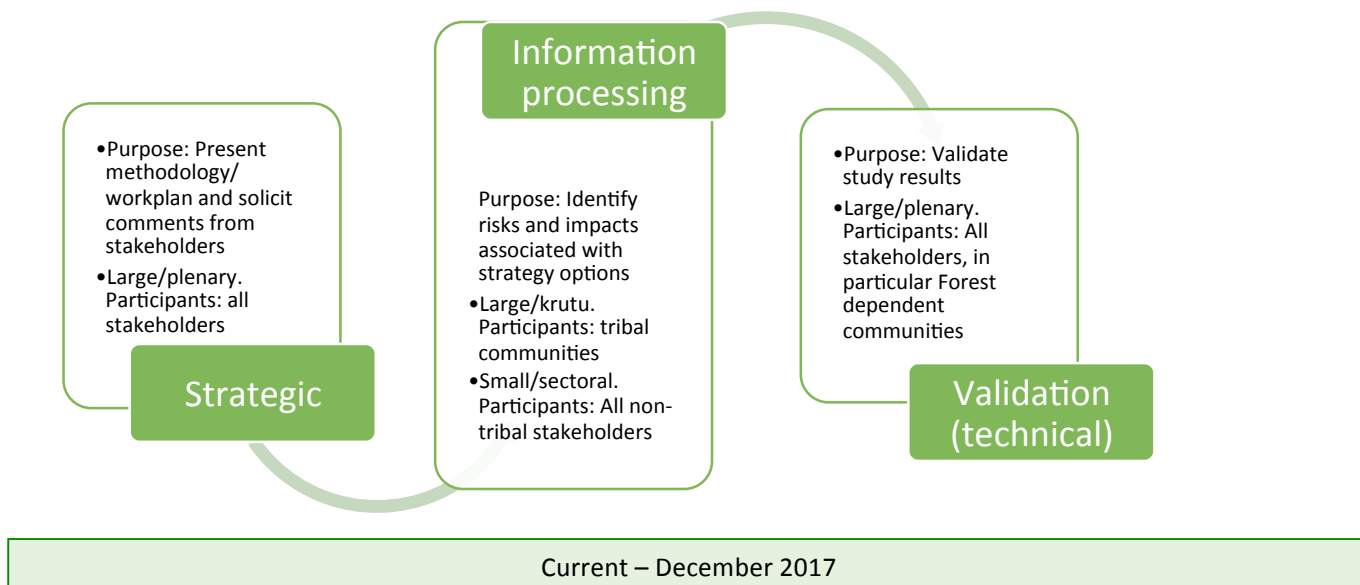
Strategic

•Purpose: Present methodology/ workplan and solicit comments from stakeholders
•Large/plenary. Participants: all stakeholders

Information processing

Purpose: Identify risks and impacts associated with strategy options
•Large/krutu. Participants: tribal communities
•Small/sectoral. Participants: All non-tribal stakeholders

Validation (technical)

•Purpose: Validate study results
•Large/plenary. Participants: All stakeholders, in particular Forest dependent communities

Current – December 2017